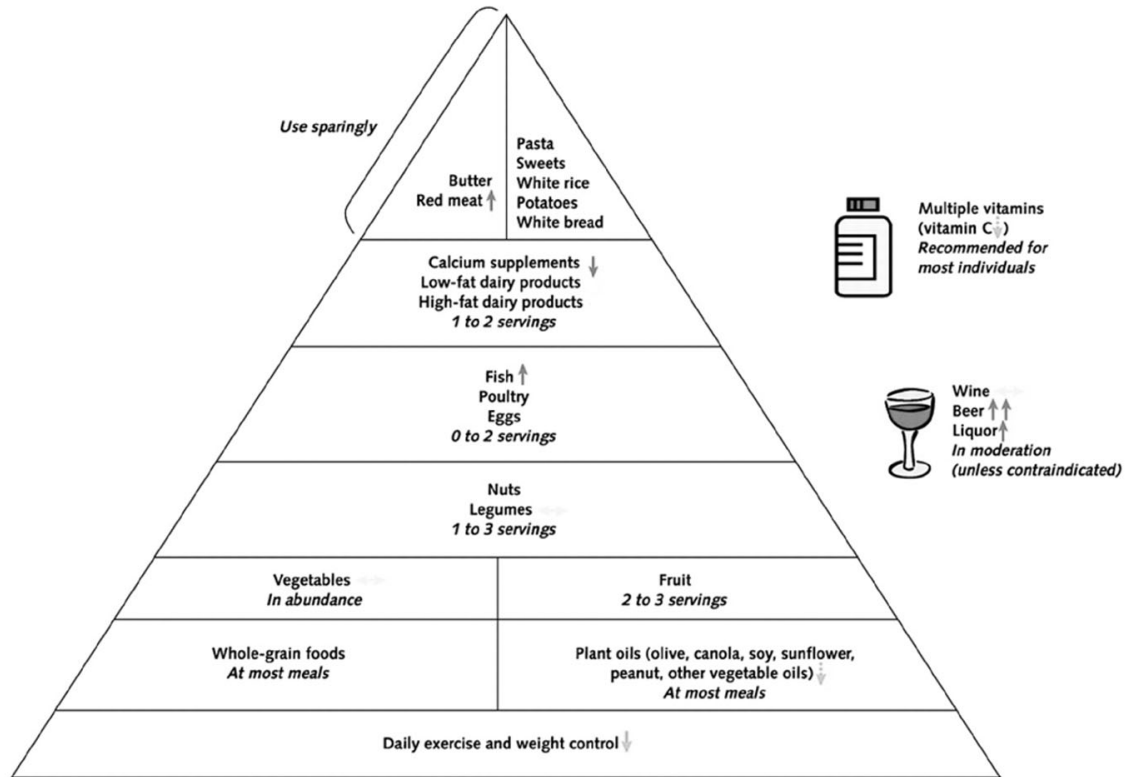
Use sparingly

Butter
Red meat

Pasta
Sweets
White rice
Potatoes
White bread

Multiple vitamins
(vitamin C)
Recommended for most individuals

Calcium supplements
Low-fat dairy products
High-fat dairy products
1 to 2 servings

Fish
Poultry
Eggs
0 to 2 servings

Wine
Beer
Liquor
In moderation
(unless contraindicated)

Nuts
Legumes
1 to 3 servings

Vegetables
In abundance

Fruit
2 to 3 servings

Whole-grain foods
At most meals

Plant oils (olive, canola, soy, sunflower, peanut, other vegetable oils)
At most meals

Daily exercise and weight control